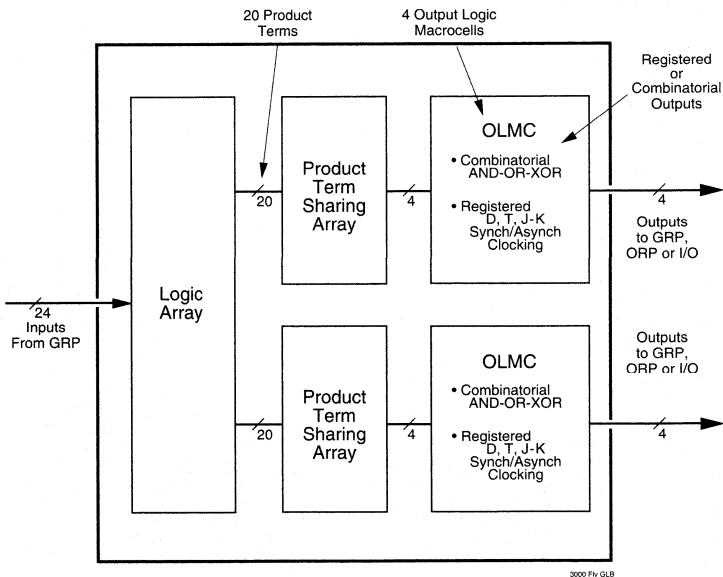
20 Product Terms

4 Output Logic Macrocells

Registered or Combinatorial Outputs

24 Inputs From GRP

Logic Array

20

Product Term Sharing Array

4

OLMC

• Combinatorial AND-OR-XOR

• Registered D, T, J-K Synch/Asynch Clocking

4

Outputs to GRP, ORP or I/O

20

Product Term Sharing Array

4

OLMC

• Combinatorial AND-OR-XOR

• Registered D, T, J-K Synch/Asynch Clocking

4

Outputs to GRP, ORP or I/O

3000 Flv GLB